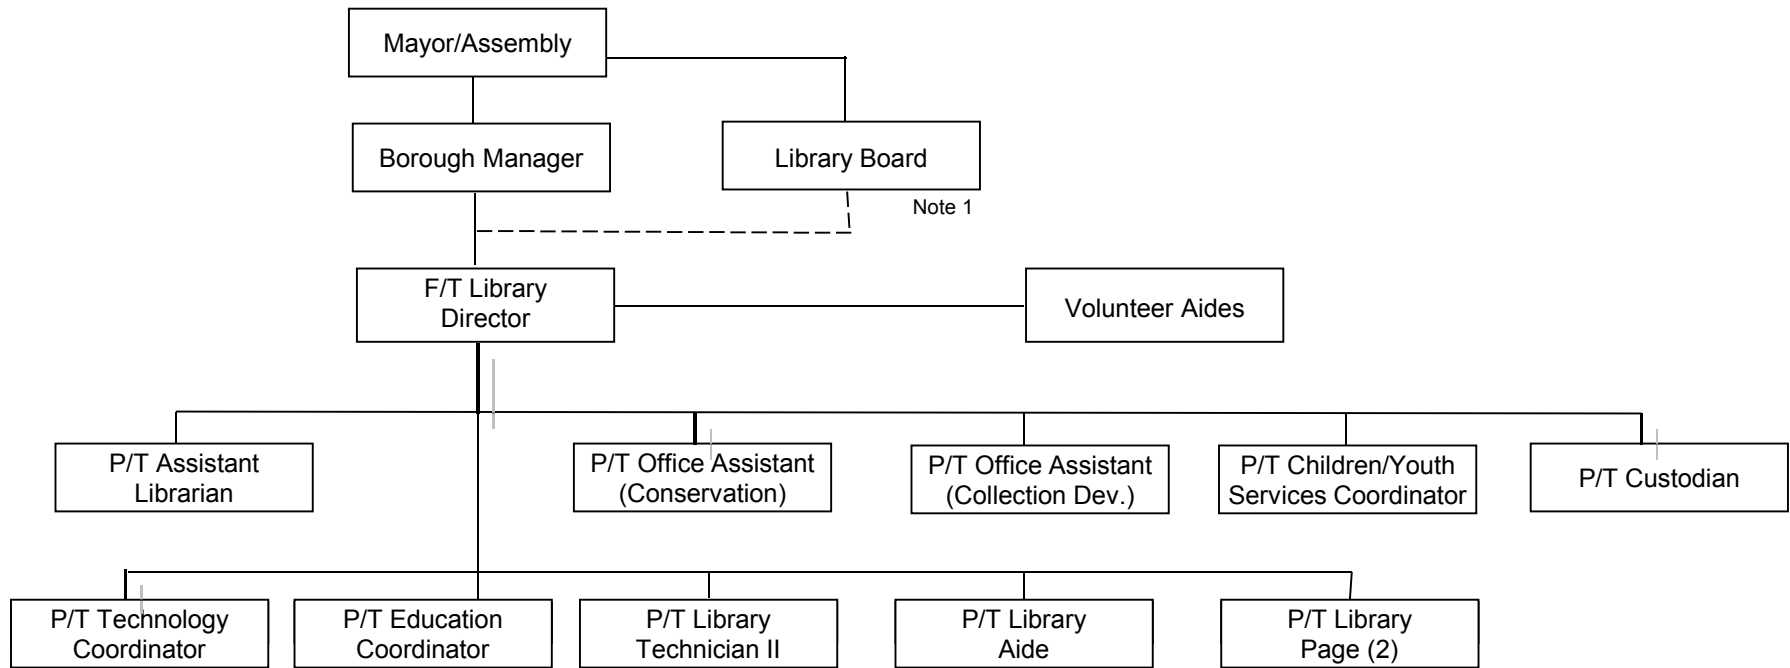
Mayor/Assembly

Borough Manager

Library Board

Note 1

F/T Library Director

Volunteer Aides

P/T Assistant Librarian

P/T Office Assistant (Conservation)

P/T Office Assistant (Collection Dev.)

P/T Children/Youth Services Coordinator

P/T Custodian

P/T Technology Coordinator

P/T Education Coordinator

P/T Library Technician II

P/T Library Aide

P/T Library Page (2)